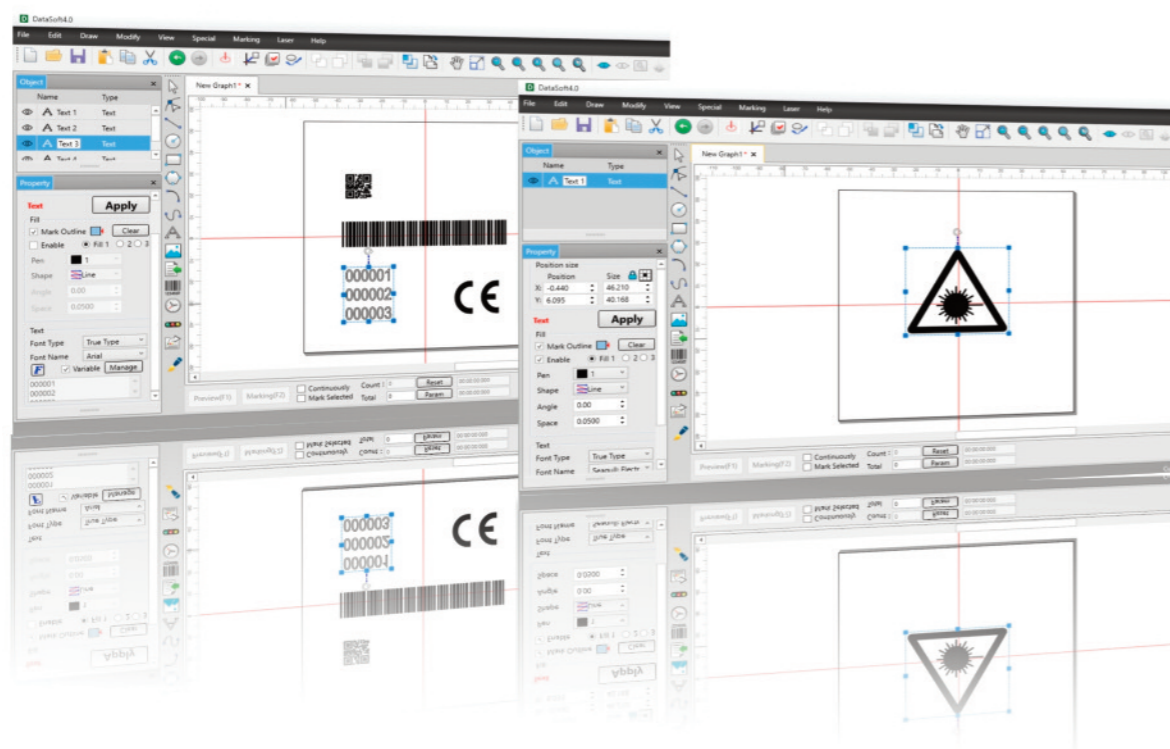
DataSoft4.0

File Edit Draw Modify View Special Marking Laser Help

Object

Name Type
Text 1 Text
Text 2 Text
Text 3 Text
Text 4 Text

New Graph1 *

Property

Text
Apply
Fill
Mark Outline Clear
Enable Fill 1 2 3
Pen 1
Shape Line
Angle 0.00
Space 0.0500

Text
Font Type True Type
Font Name Arial
Variable Manage
000001
000002

000001
000002
000003

CE

Preview(F1) Marking(F2) Continuously Mark Selected Count : 0 Total 0 Reset Param

DataSoft4.0

File Edit Draw Modify View Special Marking Laser Help

Object

Name Type
Text 1 Text

New Graph1 *

Property

Position size
Position Size
X: -0.440 46.210
Y: 6.095 40.168

Text
Apply
Fill
Mark Outline Clear
Enable Fill 1 2 3
Pen 1
Shape Line
Angle 0.00
Space 0.0500

Text
Font Type True Type
Font Name Seagull Electr

Preview(F1) Marking(F2) Continuously Mark Selected Count : 0 Total 0 Reset Param